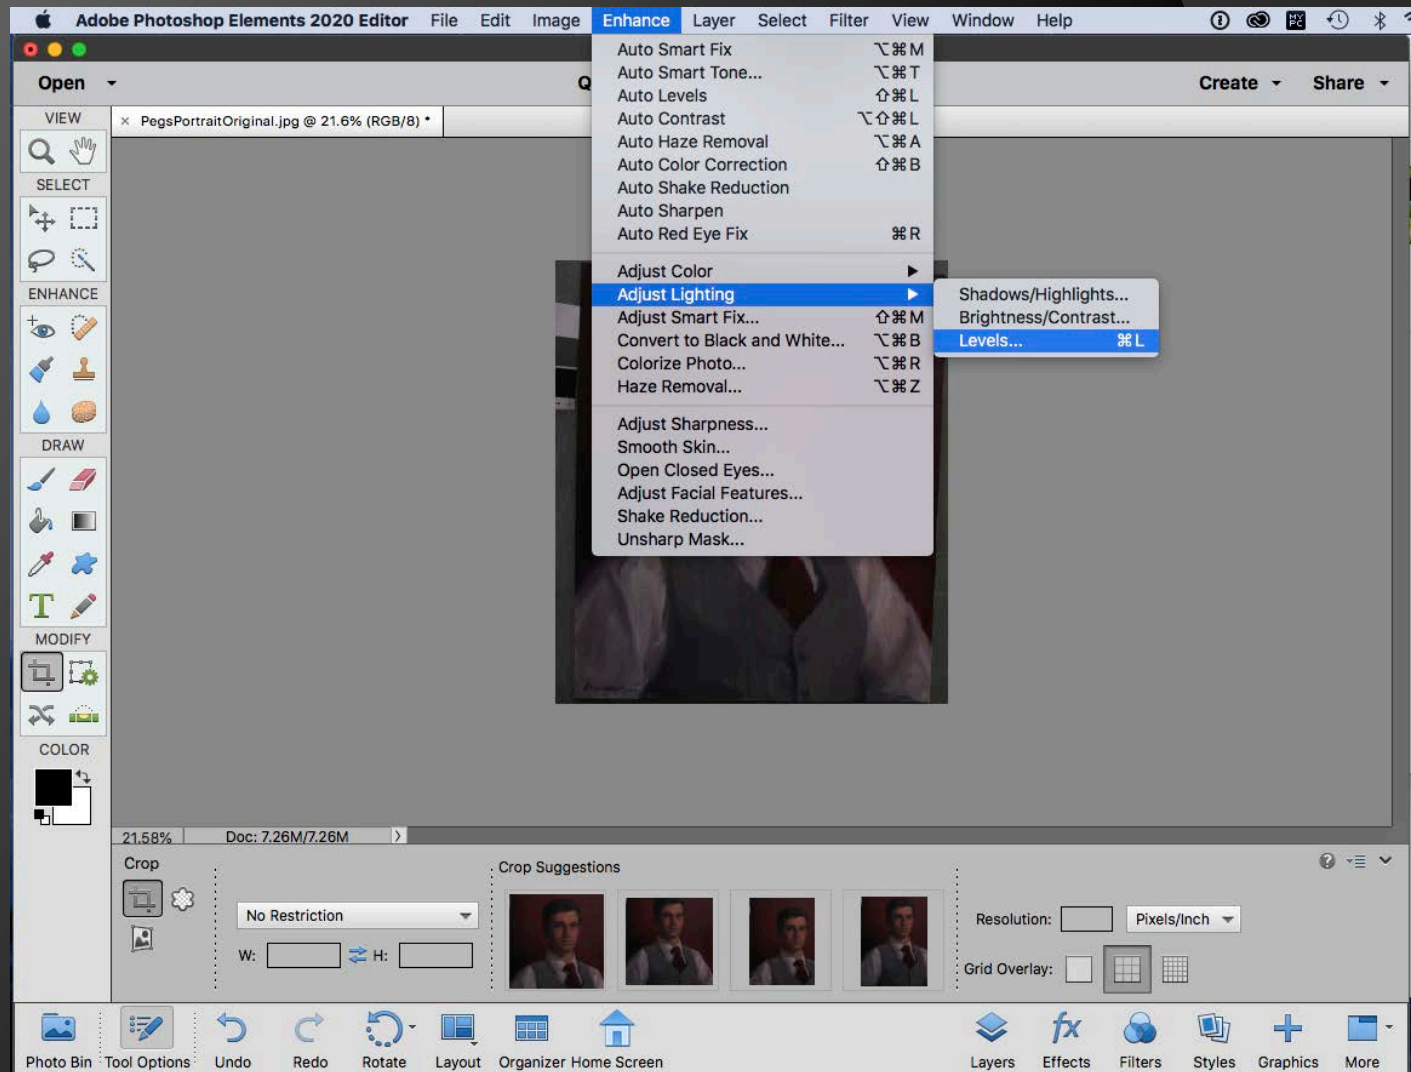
Adobe Photoshop Elements 2020 Editor File Edit Image Enhance Layer Select Filter View Window Help

Open

Create Share

VIEW

PegsPortraitOriginal.jpg @ 21.6% (RGB/8) *

SELECT

ENHANCE

DRAW

MODIFY

COLOR

Auto Smart Fix ⌥⌘M
Auto Smart Tone... ⌥⌘T
Auto Levels ⇧⌘L
Auto Contrast ⌥⇧⌘L
Auto Haze Removal ⌥⌘A
Auto Color Correction ⇧⌘B
Auto Shake Reduction
Auto Sharpen
Auto Red Eye Fix ⌘R

Adjust Color
Adjust Lighting
Adjust Smart Fix... ⇧⌘M
Convert to Black and White... ⌥⌘B
Colorize Photo... ⌥⌘R
Haze Removal... ⌥⌘Z

Adjust Sharpness...
Smooth Skin...
Open Closed Eyes...
Adjust Facial Features...
Shake Reduction...
Unsharp Mask...

Shadows/Highlights...
Brightness/Contrast...
Levels... ⌘L

21.58% Doc: 7.26M/7.26M

Crop

Crop Suggestions

No Restriction

W: H:

Resolution: Pixels/Inch

Grid Overlay:

Photo Bin Tool Options Undo Redo Rotate Layout Organizer Home Screen Layers Effects Filters Styles Graphics More